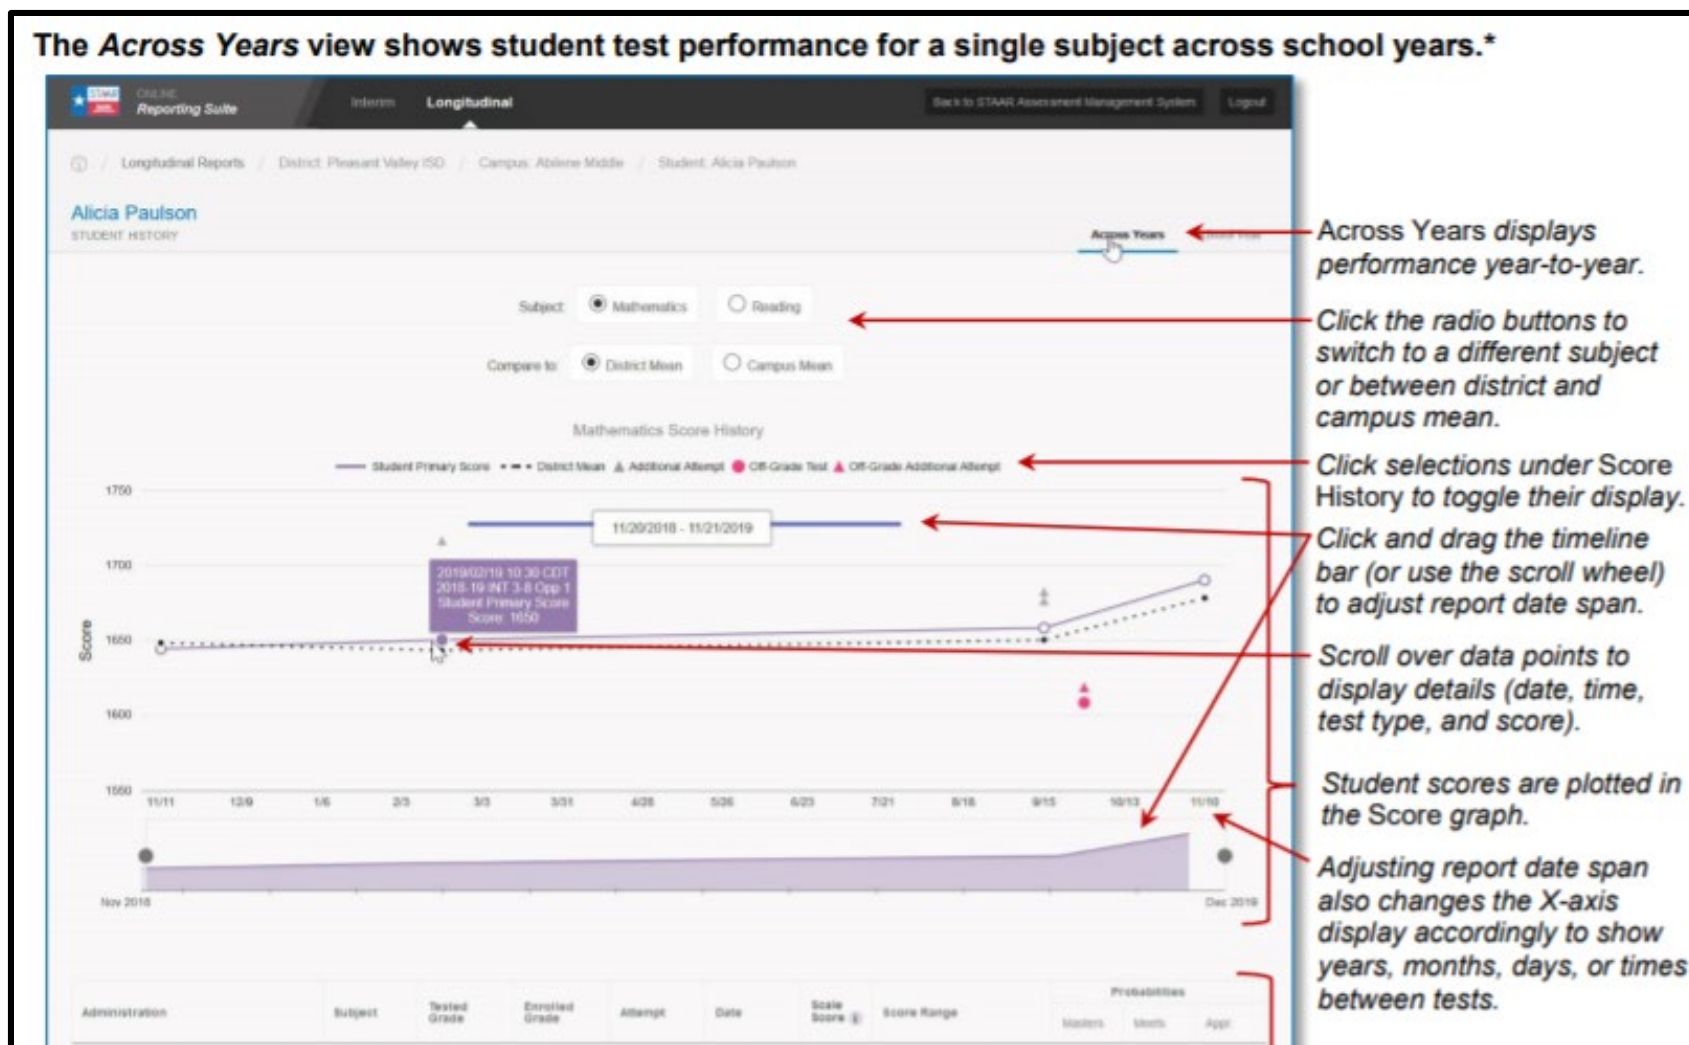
The *Across Years* view shows student test performance for a single subject across school years.*

STAAR ONLINE Reporting Suite

Interim Longitudinal

Back to STAAR Assessment Management System Logout

Longitudinal Reports / District: Pleasant Valley ISD / Campus: Abilene Middle / Student: Alicia Paulson

Alicia Paulson
STUDENT HISTORY

Across Years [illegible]

Subject: Mathematics Reading

Compare to: District Mean Campus Mean

Mathematics Score History

Student Primary Score District Mean Additional Attempt Off-Grade Test Off-Grade Additional Attempt

1750
1700
1650
1600
1550

Score

11/20/2018 - 11/21/2019

2019/02/19 10:30 CDT
2018-19 INT 3-8 Opp 1
Student Primary Score
Score: 1650

11/11 12/9 1/6 2/3 3/3 3/31 4/28 5/26 6/23 7/21 8/18 9/15 10/13 11/10

Nov 2018 Dec 2019

| Administration | Subject | Tested Grade | Enrolled Grade | Attempt | Date | Scale Score | Score Range | Probabilities Masters | Meets | Appr |
|---|---|---|---|---|---|---|---|---|---|---|

Across Years *displays performance year-to-year.*

*Click the radio buttons to switch to a different subject or between district and campus mean.*

*Click selections under* Score History *to toggle their display.*

*Click and drag the timeline bar (or use the scroll wheel) to adjust report date span.*

*Scroll over data points to display details (date, time, test type, and score).*

*Student scores are plotted in the Score graph.*

*Adjusting report date span also changes the X-axis display accordingly to show years, months, days, or times between tests.*